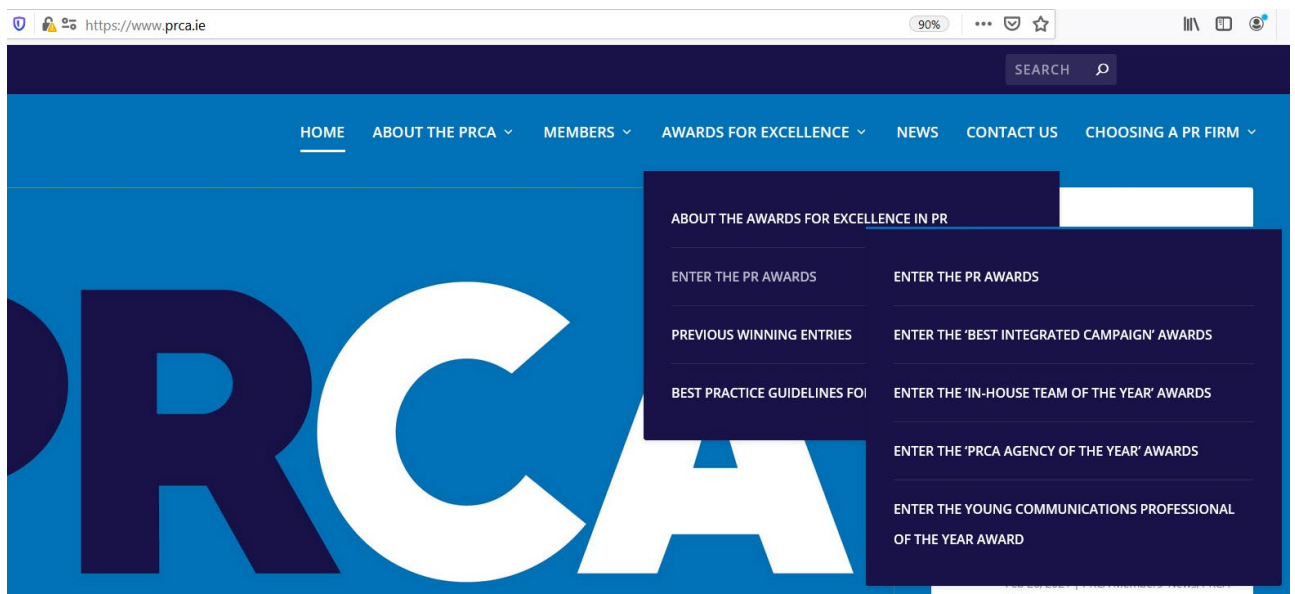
https://www.prca.ie

90%

SEARCH

HOME ABOUT THE PRCA MEMBERS AWARDS FOR EXCELLENCE NEWS CONTACT US CHOOSING A PR FIRM

ABOUT THE AWARDS FOR EXCELLENCE IN PR

ENTER THE PR AWARDS

PREVIOUS WINNING ENTRIES

BEST PRACTICE GUIDELINES FO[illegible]

ENTER THE PR AWARDS

ENTER THE 'BEST INTEGRATED CAMPAIGN' AWARDS

ENTER THE 'IN-HOUSE TEAM OF THE YEAR' AWARDS

ENTER THE 'PRCA AGENCY OF THE YEAR' AWARDS

ENTER THE YOUNG COMMUNICATIONS PROFESSIONAL OF THE YEAR AWARD

PRCA

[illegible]